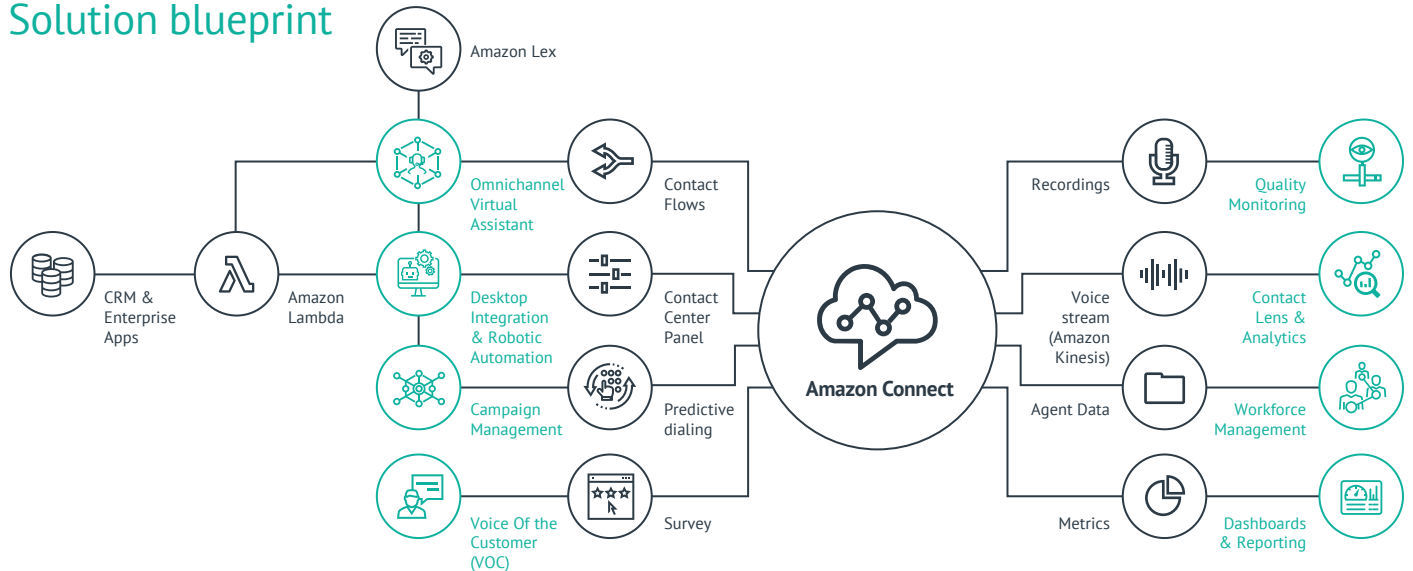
Solution blueprint

Amazon Lex

Omnichannel Virtual Assistant

Contact Flows

CRM & Enterprise Apps

Amazon Lambda

Desktop Integration & Robotic Automation

Contact Center Panel

Campaign Management

Predictive dialing

Voice Of the Customer (VOC)

Survey

Amazon Connect

Recordings

Quality Monitoring

Voice stream (Amazon Kinesis)

Contact Lens & Analytics

Agent Data

Workforce Management

Metrics

Dashboards & Reporting